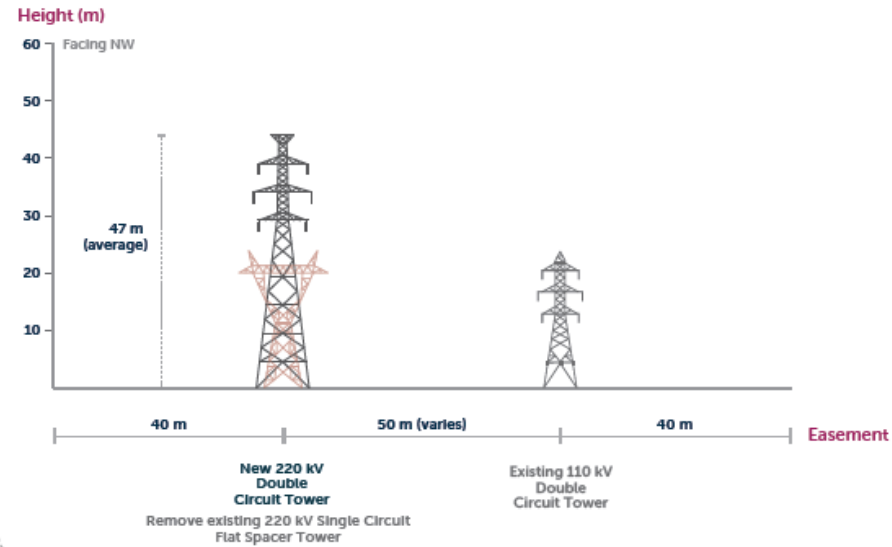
Height (m)

60
Facing NW
50
40
30
20
10

47 m (average)

40 m
50 m (varies)
40 m
Easement

New 220 kV Double Circuit Tower
Remove existing 220 kV Single Circuit Flat Spacer Tower

Existing 110 kV Double Circuit Tower